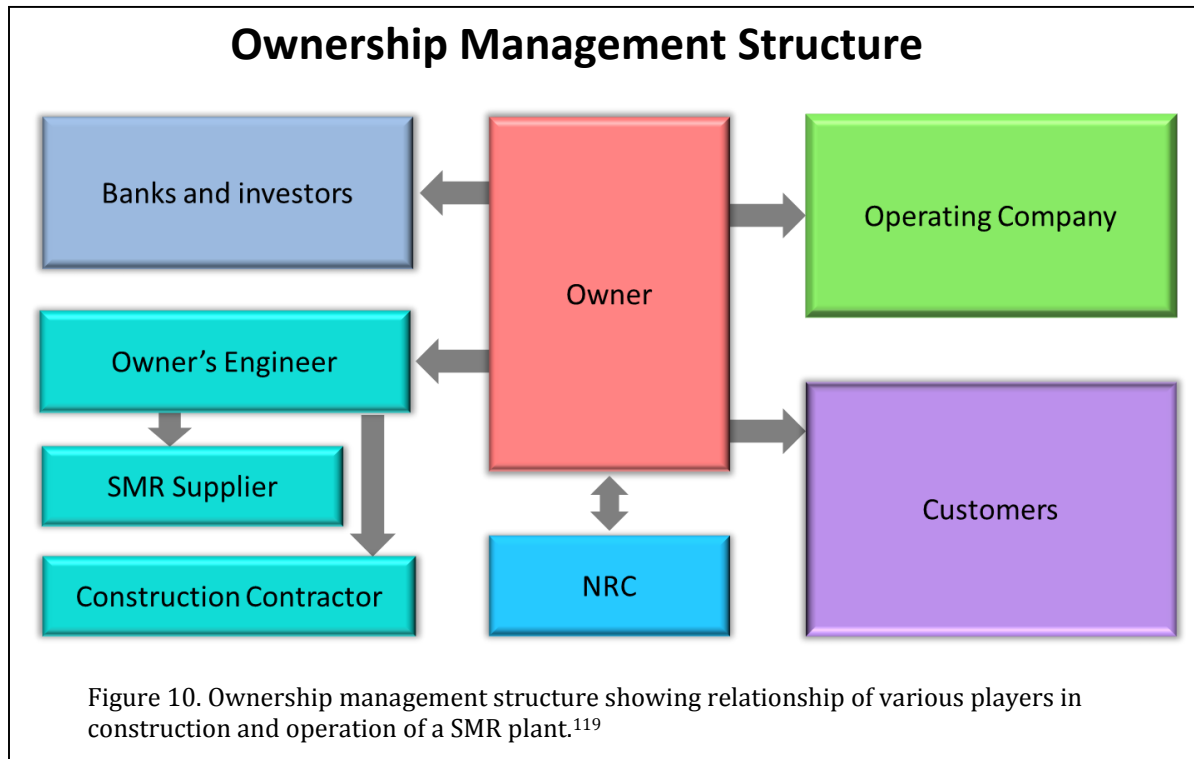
Ownership Management Structure

Banks and investors

Owner

Operating Company

Owner’s Engineer

SMR Supplier

Construction Contractor

NRC

Customers

Figure 10. Ownership management structure showing relationship of various players in construction and operation of a SMR plant.$^{119}$